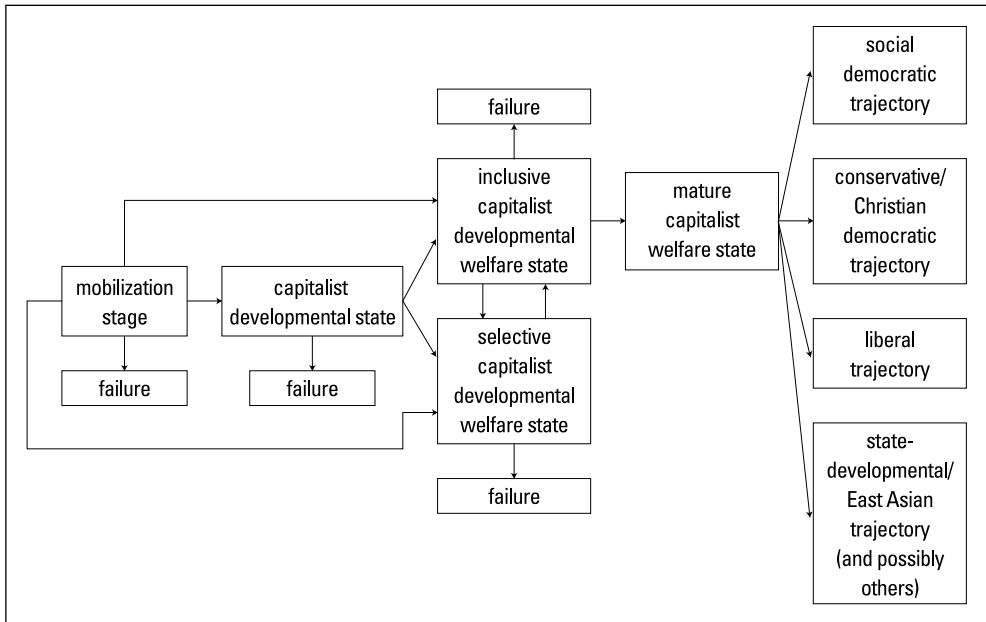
failure

inclusive capitalist developmental welfare state

mature capitalist welfare state

social democratic trajectory

conservative/ Christian democratic trajectory

mobilization stage

capitalist developmental state

selective capitalist developmental welfare state

liberal trajectory

failure

failure

failure

state-developmental/ East Asian trajectory (and possibly others)